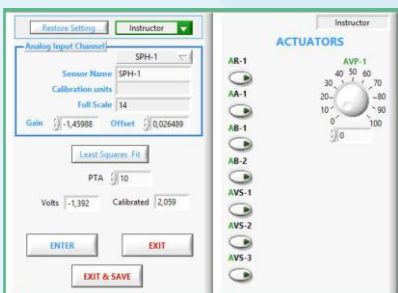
Restore Setting
Instructor

Analog Input Channel
SPH-1
Sensor Name SPH-1
Calibration units
Full Scale 14
Gain -1,45988
Offset 0,026489

Least Squares Fit
PTA 10
Volts -1,392
Calibrated 2,059

ENTER
EXIT
EXIT & SAVE

Instructor
ACTUATORS
AR-1
AA-1
AB-1
AB-2
AVS-1
AVS-2
AVS-3
AVP-1
40 50 60
30 70
20 80
10 90
0 100
0